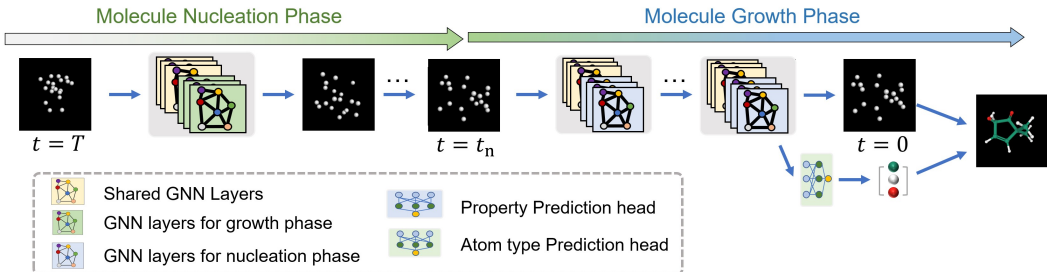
Molecule Nucleation Phase

Molecule Growth Phase

$t = T$

…

$t = t_{\mathrm{n}}$

…

$t = 0$

Shared GNN Layers

GNN layers for growth phase

GNN layers for nucleation phase

Property Prediction head

Atom type Prediction head